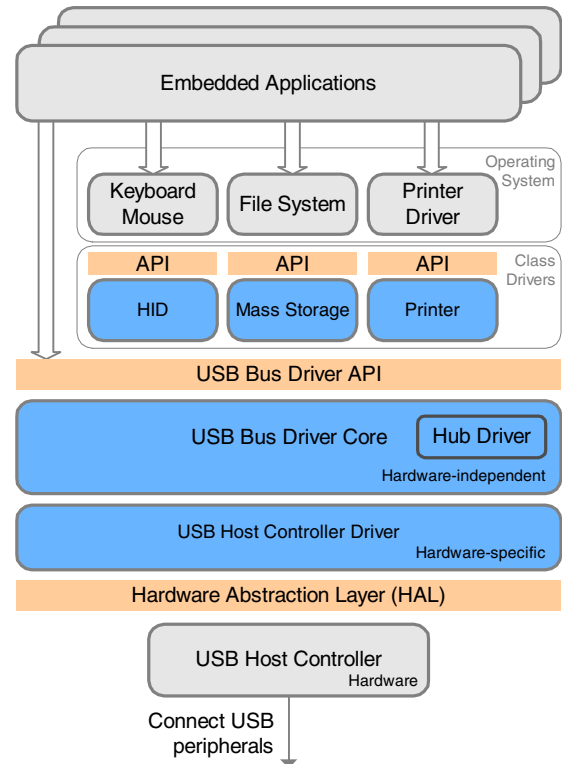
Embedded Applications

Operating System

Keyboard Mouse

File System

Printer Driver

Class Drivers

API

API

API

HID

Mass Storage

Printer

USB Bus Driver API

USB Bus Driver Core

Hub Driver

Hardware-independent

USB Host Controller Driver

Hardware-specific

Hardware Abstraction Layer (HAL)

USB Host Controller

Hardware

Connect USB peripherals